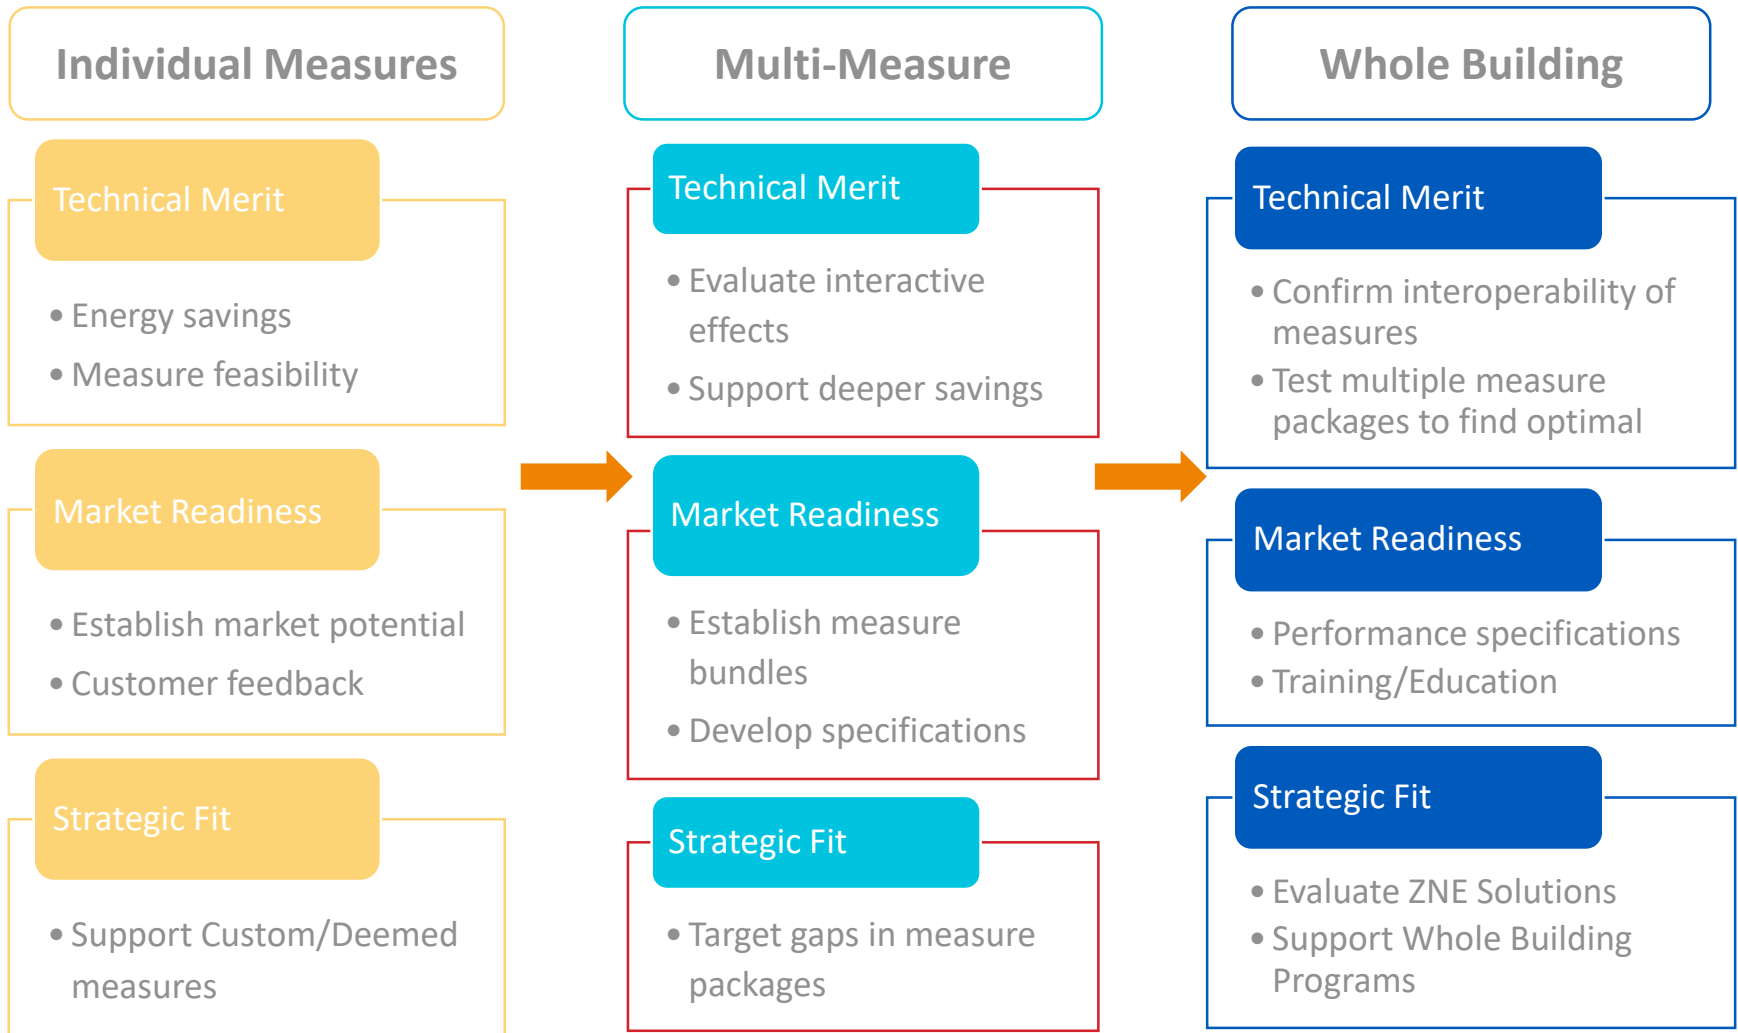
Individual Measures

Technical Merit

• Energy savings
• Measure feasibility

Market Readiness

• Establish market potential
• Customer feedback

Strategic Fit

• Support Custom/Deemed measures

Multi-Measure

Technical Merit

• Evaluate interactive effects
• Support deeper savings

Market Readiness

• Establish measure bundles
• Develop specifications

Strategic Fit

• Target gaps in measure packages

Whole Building

Technical Merit

• Confirm interoperability of measures
• Test multiple measure packages to find optimal

Market Readiness

• Performance specifications
• Training/Education

Strategic Fit

• Evaluate ZNE Solutions
• Support Whole Building Programs